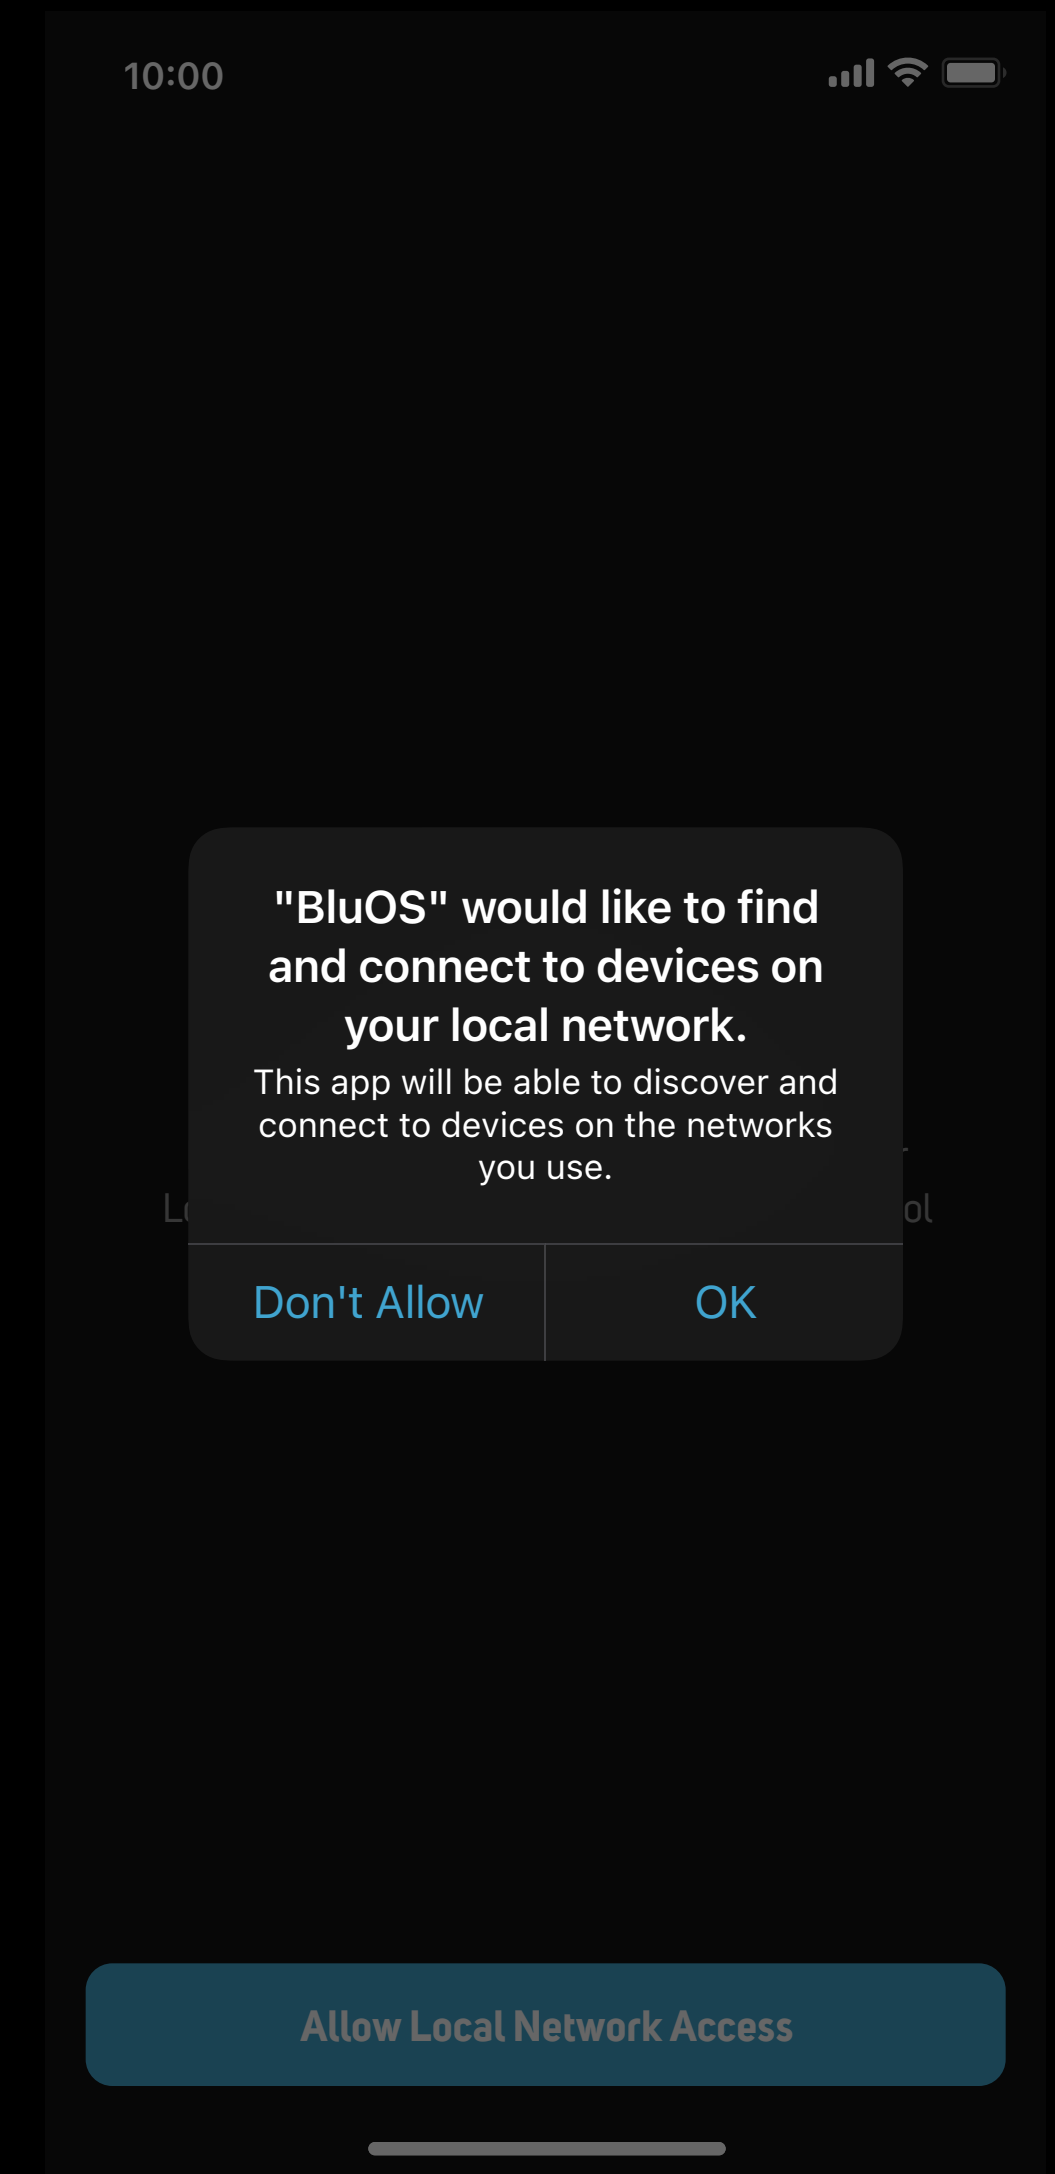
10:00

"BluOS" would like to find and connect to devices on your local network.

This app will be able to discover and connect to devices on the networks you use.

L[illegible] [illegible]ol

Don't Allow

OK

Allow Local Network Access